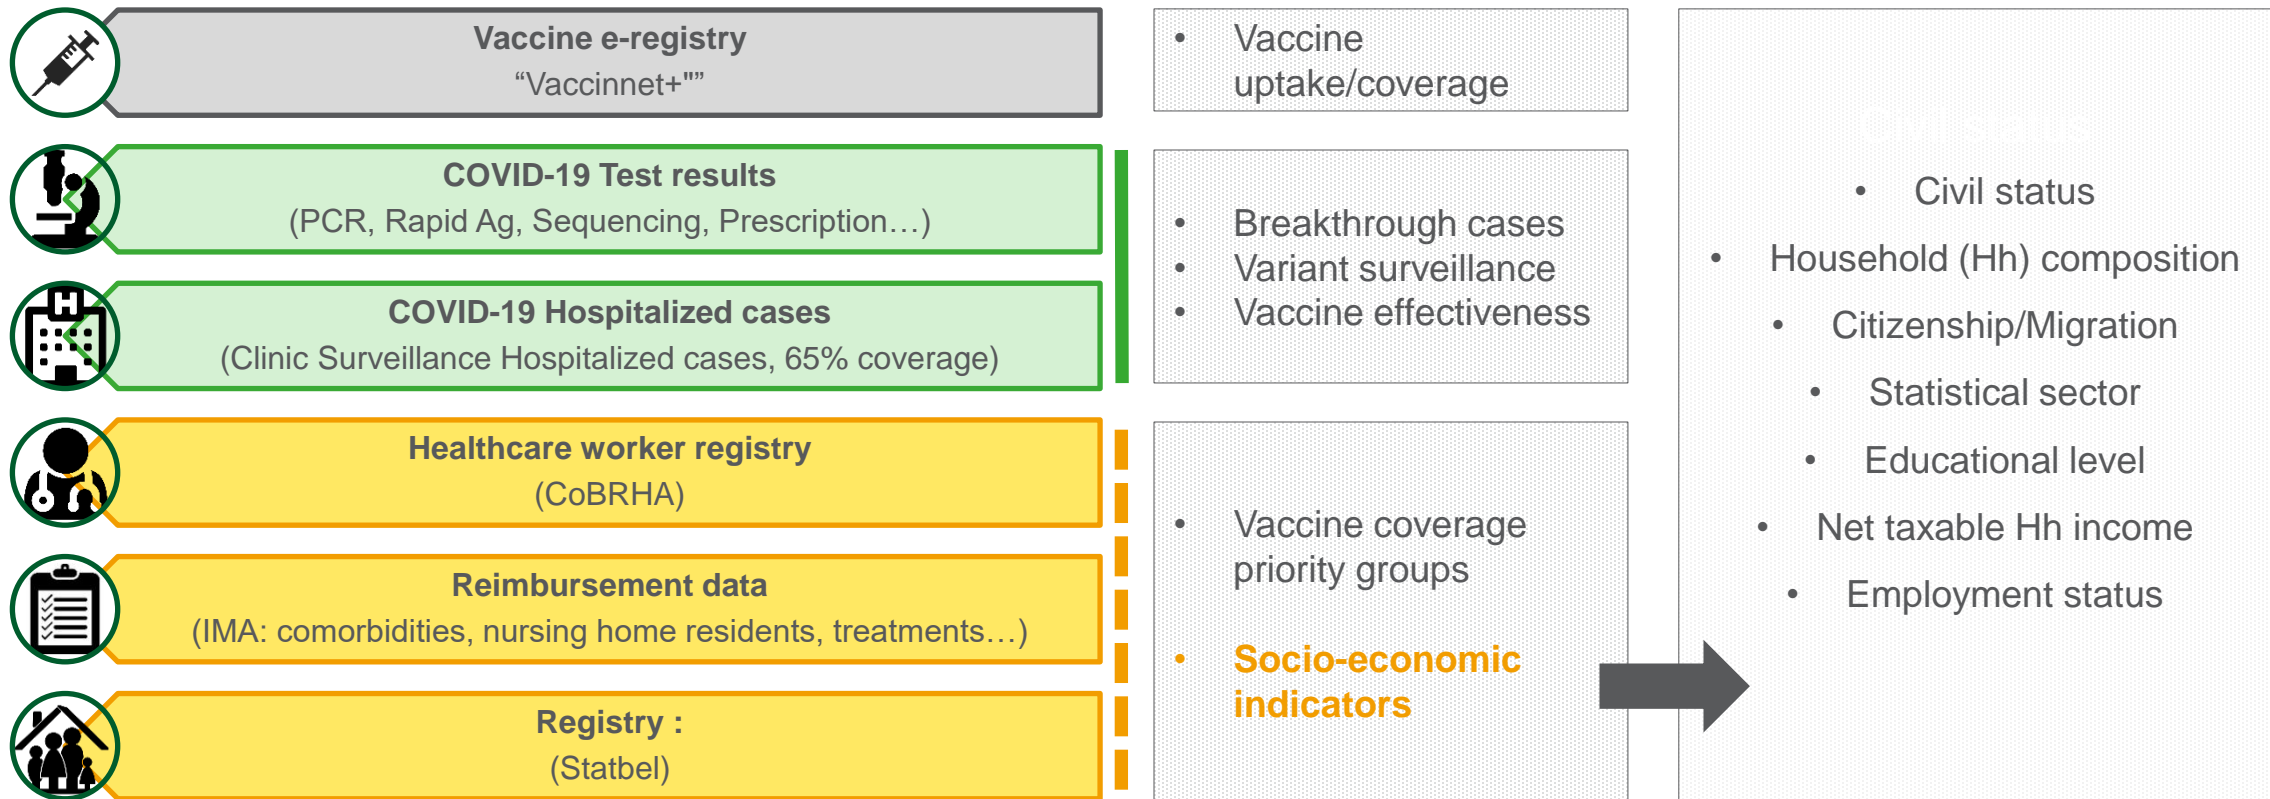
Vaccine e-registry
“Vaccinnet+""

COVID-19 Test results
(PCR, Rapid Ag, Sequencing, Prescription…)

COVID-19 Hospitalized cases
(Clinic Surveillance Hospitalized cases, 65% coverage)

Healthcare worker registry
(CoBRHA)

Reimbursement data
(IMA: comorbidities, nursing home residents, treatments…)

Registry :
(Statbel)

• Vaccine uptake/coverage

• Breakthrough cases
• Variant surveillance
• Vaccine effectiveness

• Vaccine coverage priority groups

• Socio-economic indicators

• Civil status
• Household (Hh) composition
• Citizenship/Migration
• Statistical sector
• Educational level
• Net taxable Hh income
• Employment status